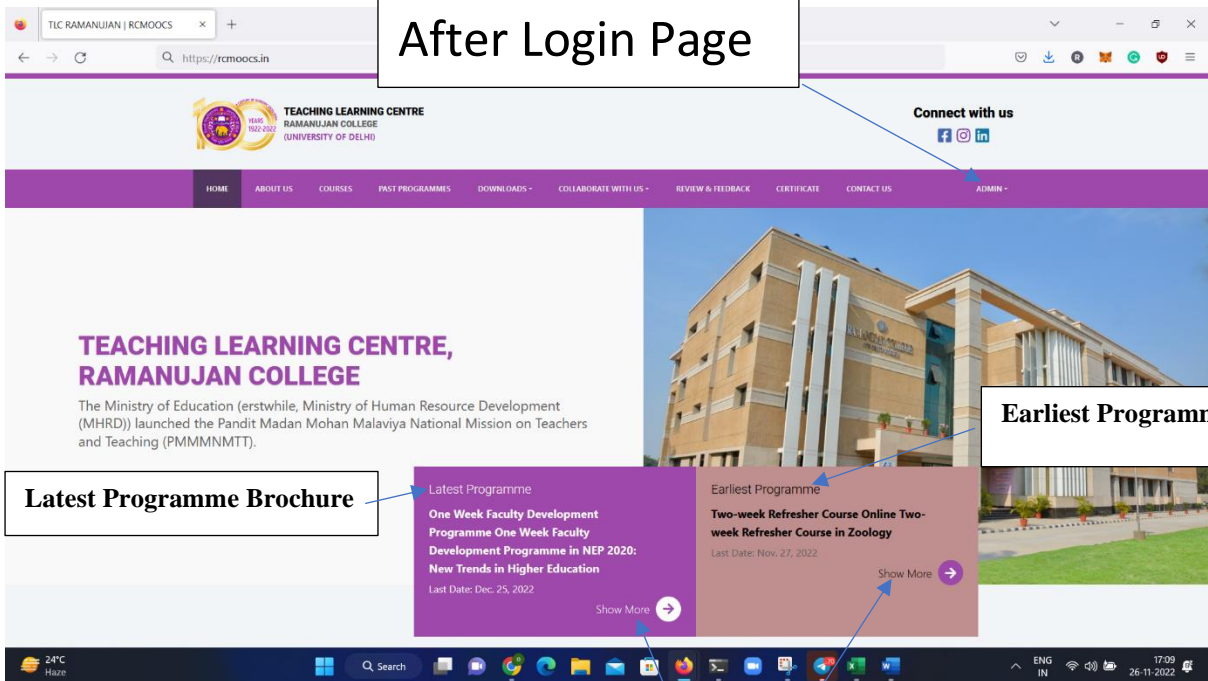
TLC RAMANUJAN | RCMOOCS

https://rcmoocs.in

After Login Page

YEARS 1922-2022

TEACHING LEARNING CENTRE
RAMANUJAN COLLEGE
(UNIVERSITY OF DELHI)

Connect with us

HOME ABOUT US COURSES PAST PROGRAMMES DOWNLOADS COLLABORATE WITH US REVIEW & FEEDBACK CERTIFICATE CONTACT US ADMIN

TEACHING LEARNING CENTRE, RAMANUJAN COLLEGE

The Ministry of Education (erstwhile, Ministry of Human Resource Development (MHRD)) launched the Pandit Madan Mohan Malaviya National Mission on Teachers and Teaching (PMMMNMTT).

Earliest Programm

Latest Programme Brochure

Latest Programme

One Week Faculty Development Programme One Week Faculty Development Programme in NEP 2020: New Trends in Higher Education

Last Date: Dec. 25, 2022

Show More

Earliest Programme

Two-week Refresher Course Online Two-week Refresher Course in Zoology

Last Date: Nov. 27, 2022

Show More

24°C
Haze

Search

ENG
IN

17:09
26-11-2022